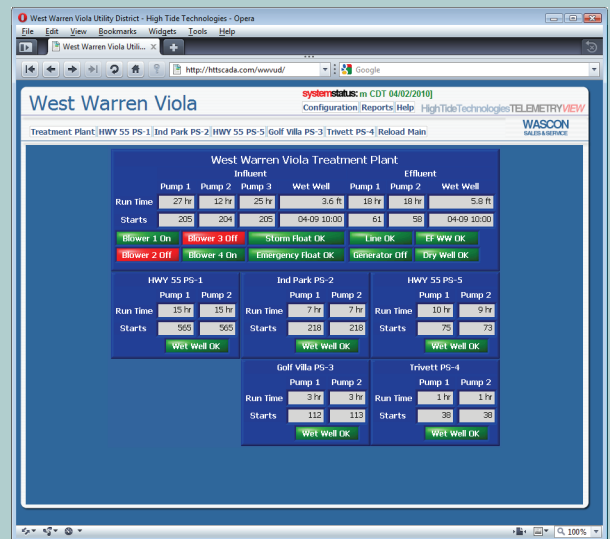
West Warren Viola Utility District - High Tide Technologies - Opera

File Edit View Bookmarks Widgets Tools Help

West Warren Viola Utili...

http://httscada.com/wwvud/

Google

West Warren Viola

systemstatus: m CDT 04/02/2010]

Configuration Reports Help HighTideTechnologies TELEMETRYVIEW

Treatment Plant | HWY 55 PS-1 | Ind Park PS-2 | HWY 55 PS-5 | Golf Villa PS-3 | Trivett PS-4 | Reload Main

WASCON SALES & SERVICE

West Warren Viola Treatment Plant

| | Influent | | | | Effluent | | |
|---|---|---|---|---|---|---|---|
| | Pump 1 | Pump 2 | Pump 3 | Wet Well | Pump 1 | Pump 2 | Wet Well |
| Run Time | 27 hr | 12 hr | 25 hr | 3.6 ft | 18 hr | 18 hr | 5.8 ft |
| Starts | 205 | 204 | 205 | 04-09 10:00 | 61 | 58 | 04-09 10:00 |

Blower 1 On | Blower 3 Off | Storm Float OK | Line OK | EF WW OK
Blower 2 Off | Blower 4 On | Emergency Float OK | Generator Off | Dry Well OK

HWY 55 PS-1

| | Pump 1 | Pump 2 |
|---|---|---|
| Run Time | 15 hr | 15 hr |
| Starts | 565 | 565 |

Wet Well OK

Ind Park PS-2

| | Pump 1 | Pump 2 |
|---|---|---|
| Run Time | 7 hr | 7 hr |
| Starts | 218 | 218 |

Wet Well OK

HWY 55 PS-5

| | Pump 1 | Pump 2 |
|---|---|---|
| Run Time | 10 hr | 9 hr |
| Starts | 75 | 73 |

Wet Well OK

Golf Villa PS-3

| | Pump 1 | Pump 2 |
|---|---|---|
| Run Time | 3 hr | 3 hr |
| Starts | 112 | 113 |

Wet Well OK

Trivett PS-4

| | Pump 1 | Pump 2 |
|---|---|---|
| Run Time | 1 hr | 1 hr |
| Starts | 38 | 38 |

Wet Well OK

100%